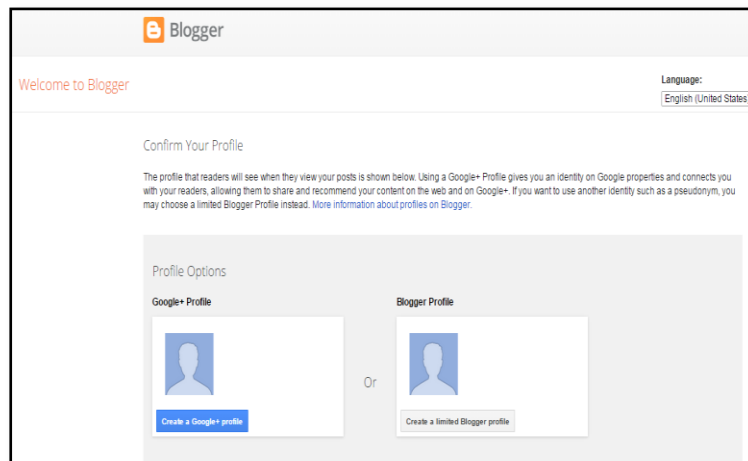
Blogger

Welcome to Blogger

Language:
English (United States

Confirm Your Profile

The profile that readers will see when they view your posts is shown below. Using a Google+ Profile gives you an identity on Google properties and connects you with your readers, allowing them to share and recommend your content on the web and on Google+. If you want to use another identity such as a pseudonym, you may choose a limited Blogger Profile instead. More information about profiles on Blogger.

Profile Options

Google+ Profile

Create a Google+ profile

Or

Blogger Profile

Create a limited Blogger profile